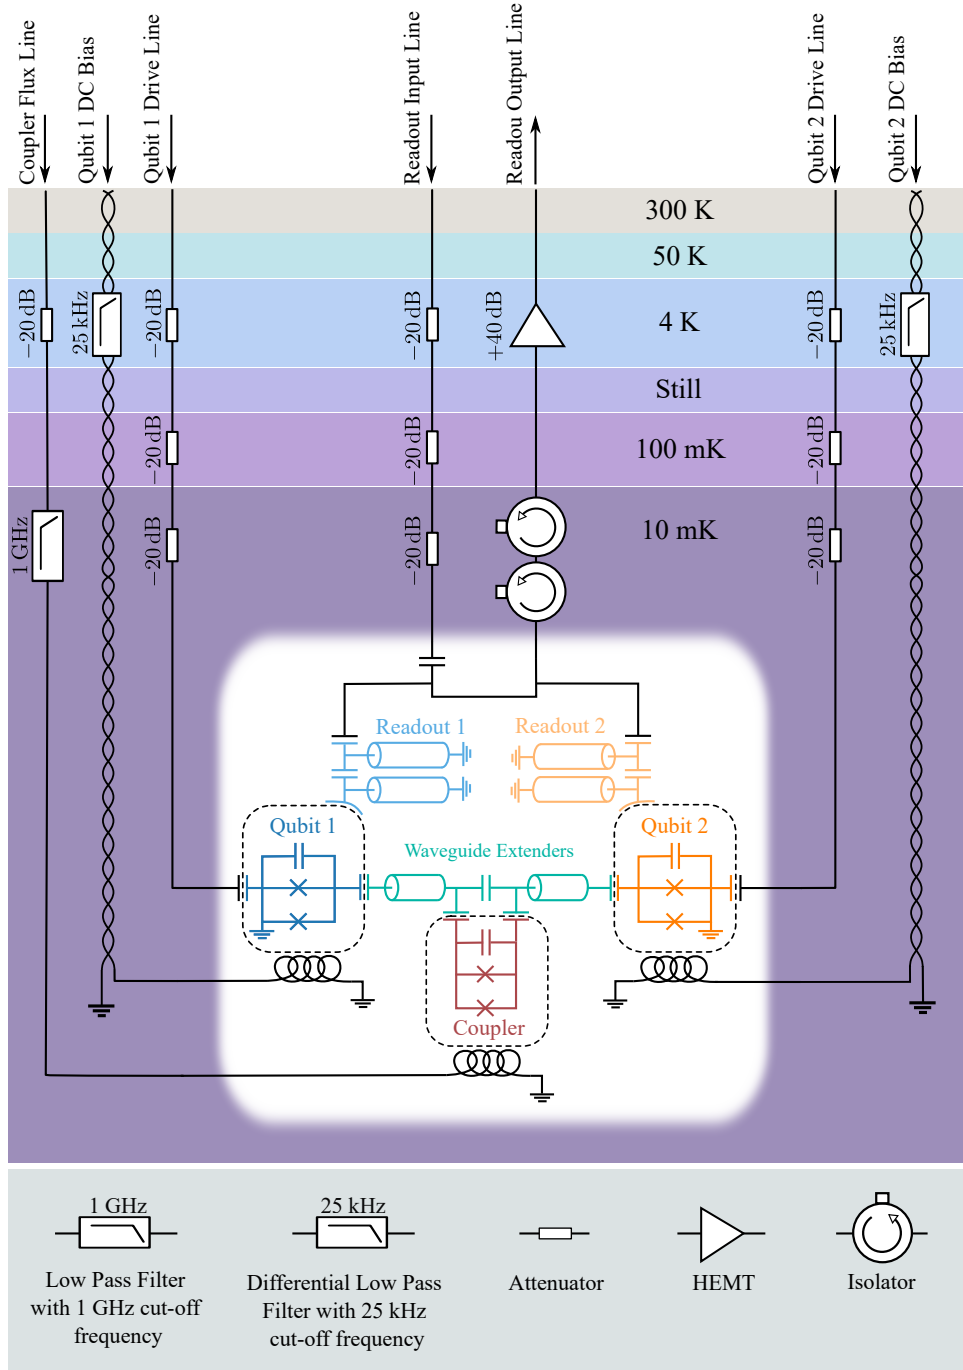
Coupler Flux Line
Qubit 1 DC Bias
Qubit 1 Drive Line
Readout Input Line
Readou Output Line
Qubit 2 Drive Line
Qubit 2 DC Bias

300 K
50 K
$-20$ dB
25 kHz
$-20$ dB
$-20$ dB
+40 dB
4 K
$-20$ dB
25 kHz
Still
$-20$ dB
$-20$ dB
100 mK
$-20$ dB
1 GHz
$-20$ dB
$-20$ dB
10 mK
$-20$ dB

Readout 1
Readout 2
Qubit 1
Waveguide Extenders
Qubit 2
Coupler

1 GHz
Low Pass Filter with 1 GHz cut-off frequency
25 kHz
Differential Low Pass Filter with 25 kHz cut-off frequency
Attenuator
HEMT
Isolator